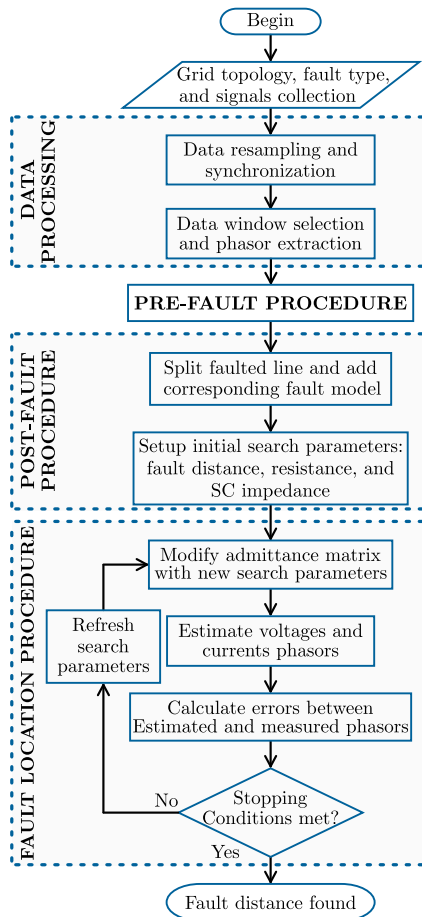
Begin

Grid topology, fault type, and signals collection

DATA PROCESSING

Data resampling and synchronization

Data window selection and phasor extraction

PRE-FAULT PROCEDURE

POST-FAULT PROCEDURE

Split faulted line and add corresponding fault model

Setup initial search parameters: fault distance, resistance, and SC impedance

FAULT LOCATION PROCEDURE

Modify admittance matrix with new search parameters

Refresh search parameters

Estimate voltages and currents phasors

Calculate errors between Estimated and measured phasors

No

Stopping Conditions met?

Yes

Fault distance found